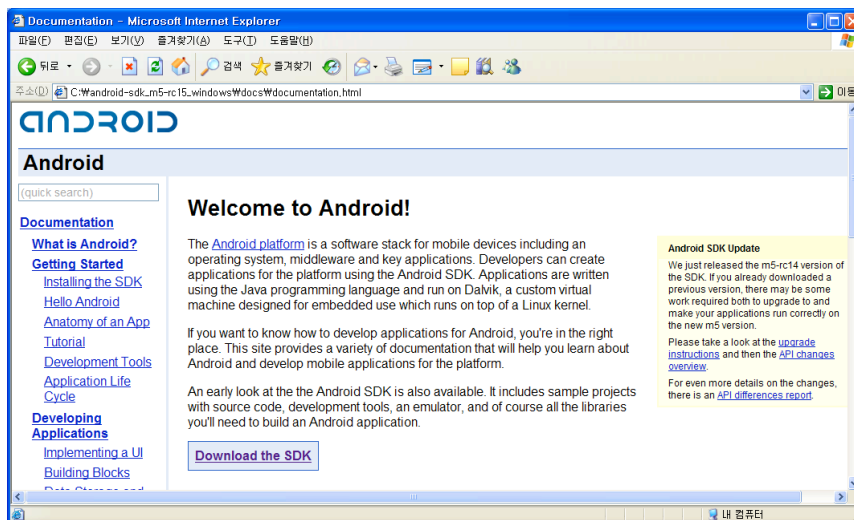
Documentation - Microsoft Internet Explorer

파일(F) 편집(E) 보기(V) 즐겨찾기(A) 도구(T) 도움말(H)

뒤로 검색 즐겨찾기

주소(D) C:₩android-sdk_m5-rc15_windows₩docs₩documentation.html 이동

ANDROID

Android

(quick search)

Documentation

What is Android?

Getting Started

Installing the SDK

Hello Android

Anatomy of an App

Tutorial

Development Tools

Application Life Cycle

Developing Applications

Implementing a UI

Building Blocks

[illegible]

Welcome to Android!

The Android platform is a software stack for mobile devices including an operating system, middleware and key applications. Developers can create applications for the platform using the Android SDK. Applications are written using the Java programming language and run on Dalvik, a custom virtual machine designed for embedded use which runs on top of a Linux kernel.

If you want to know how to develop applications for Android, you're in the right place. This site provides a variety of documentation that will help you learn about Android and develop mobile applications for the platform.

An early look at the the Android SDK is also available. It includes sample projects with source code, development tools, an emulator, and of course all the libraries you'll need to build an Android application.

Download the SDK

Android SDK Update

We just released the m5-rc14 version of the SDK. If you already downloaded a previous version, there may be some work required both to upgrade to and make your applications run correctly on the new m5 version.

Please take a look at the upgrade instructions and then the API changes overview.

For even more details on the changes, there is an API differences report.

내 컴퓨터